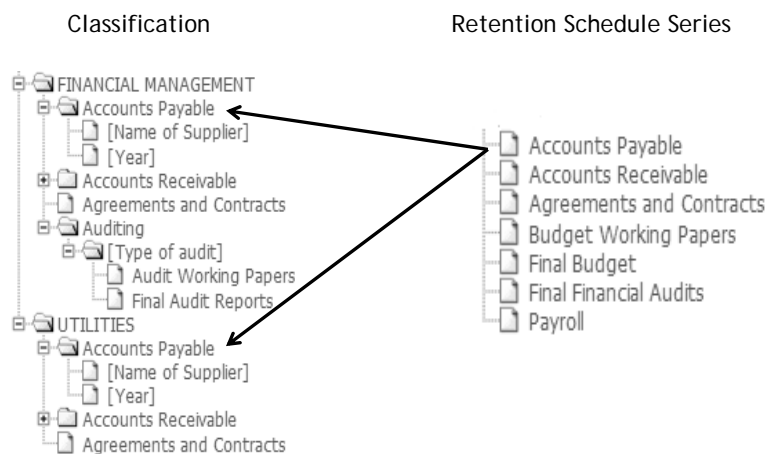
Classification

FINANCIAL MANAGEMENT
Accounts Payable
[Name of Supplier]
[Year]
Accounts Receivable
Agreements and Contracts
Auditing
[Type of audit]
Audit Working Papers
Final Audit Reports
UTILITIES
Accounts Payable
[Name of Supplier]
[Year]
Accounts Receivable
Agreements and Contracts

Retention Schedule Series

Accounts Payable
Accounts Receivable
Agreements and Contracts
Budget Working Papers
Final Budget
Final Financial Audits
Payroll